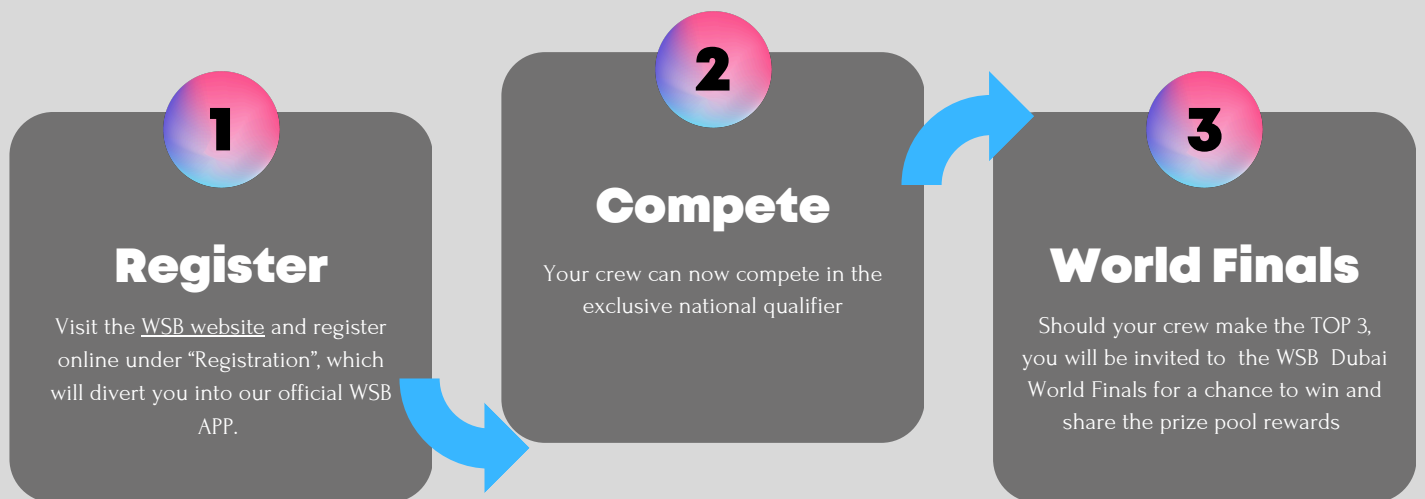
1

Register

Visit the WSB website and register online under “Registration”, which will divert you into our official WSB APP.

2

Compete

Your crew can now compete in the exclusive national qualifier

3

World Finals

Should your crew make the TOP 3, you will be invited to the WSB Dubai World Finals for a chance to win and share the prize pool rewards